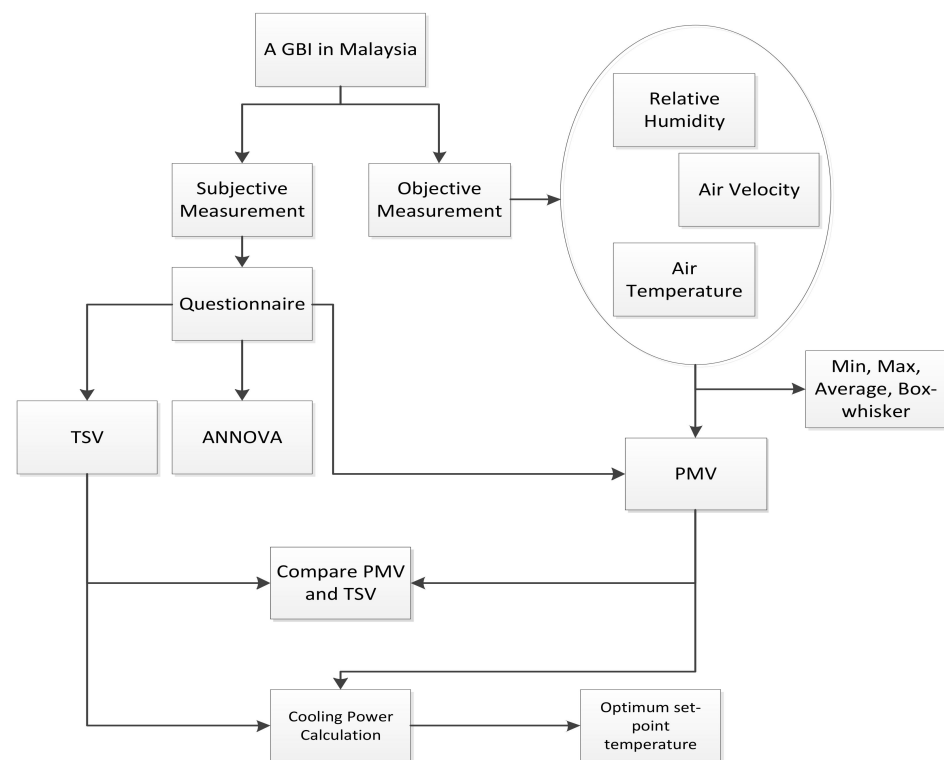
A GBI in Malaysia

Subjective Measurement

Objective Measurement

Relative Humidity

Air Velocity

Air Temperature

Questionnaire

Min, Max, Average, Box-whisker

TSV

ANNOVA

PMV

Compare PMV and TSV

Cooling Power Calculation

Optimum set-point temperature